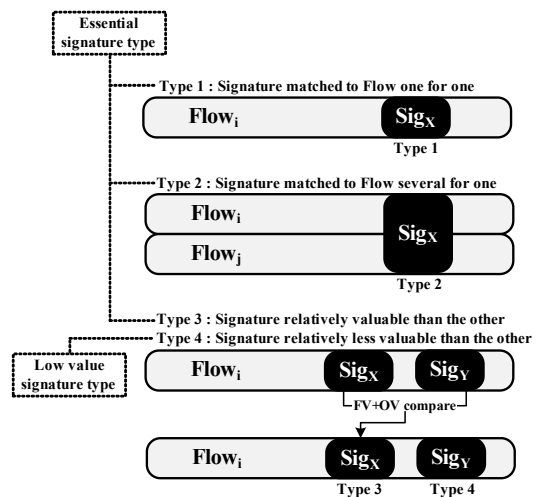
Essential signature type

Type 1 : Signature matched to Flow one for one

$\text{Flow}_i$

$\text{Sig}_X$

Type 1

Type 2 : Signature matched to Flow several for one

$\text{Flow}_i$

$\text{Flow}_j$

$\text{Sig}_X$

Type 2

Type 3 : Signature relatively valuable than the other

Type 4 : Signature relatively less valuable than the other

Low value signature type

$\text{Flow}_i$

$\text{Sig}_X$

$\text{Sig}_Y$

FV+OV compare

$\text{Flow}_i$

$\text{Sig}_X$

$\text{Sig}_Y$

Type 3

Type 4